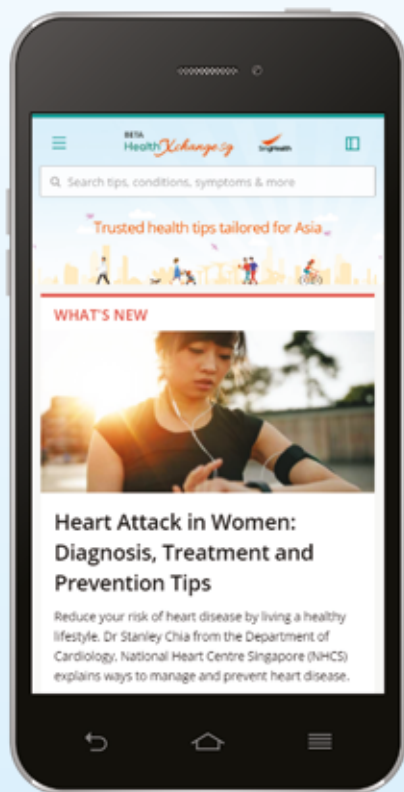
BETA HealthXchange.sg SingHealth

Search tips, conditions, symptoms & more

Trusted health tips tailored for Asia

WHAT'S NEW

Heart Attack in Women: Diagnosis, Treatment and Prevention Tips

Reduce your risk of heart disease by living a healthy lifestyle. Dr Stanley Chia from the Department of Cardiology, National Heart Centre Singapore (NHCS) explains ways to manage and prevent heart disease.